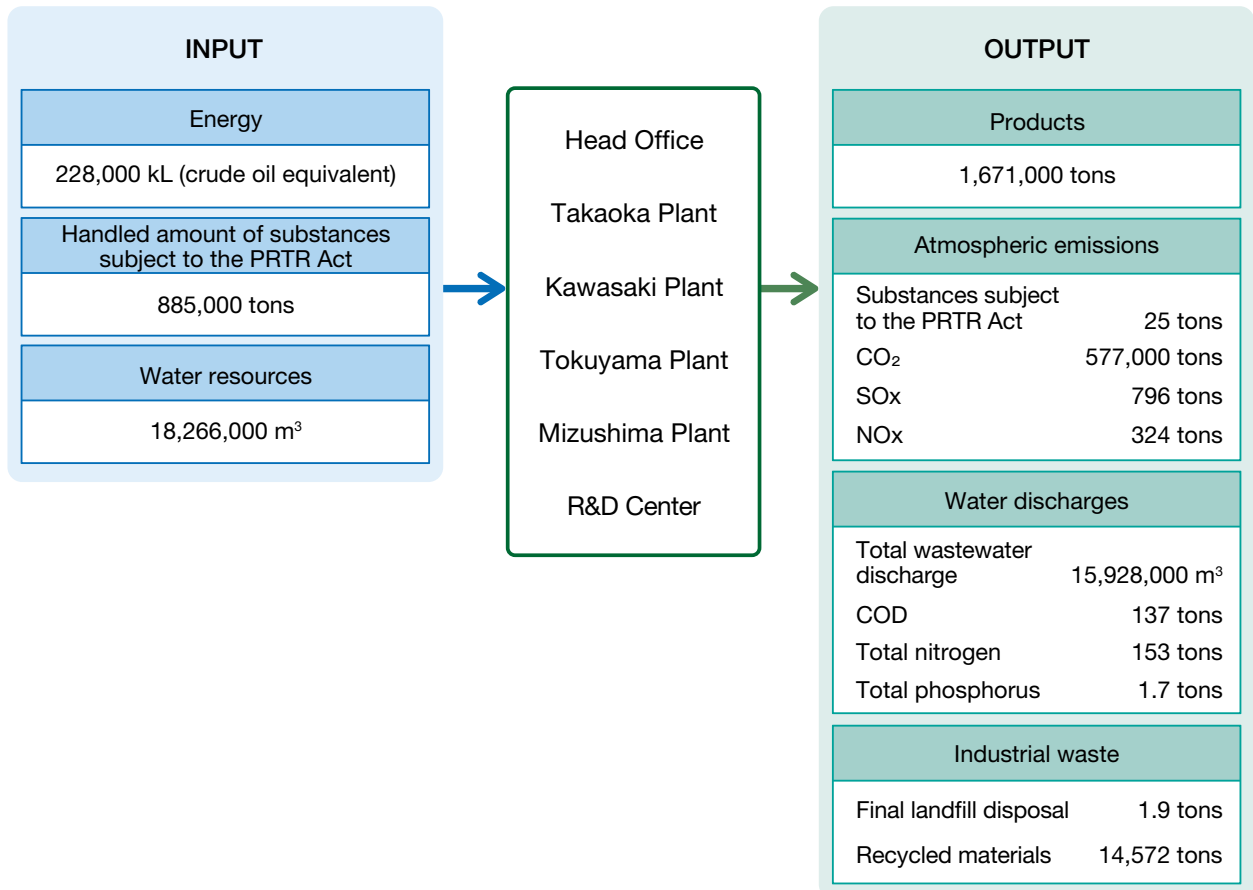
INPUT

Energy

228,000 kL (crude oil equivalent)

Handled amount of substances subject to the PRTR Act

885,000 tons

Water resources

18,266,000 $m^3$

Head Office

Takaoka Plant

Kawasaki Plant

Tokuyama Plant

Mizushima Plant

R&D Center

OUTPUT

Products

1,671,000 tons

Atmospheric emissions

| | |
|---|---|
| Substances subject to the PRTR Act | 25 tons |
| $CO_2$ | 577,000 tons |
| SOx | 796 tons |
| NOx | 324 tons |

Water discharges

| | |
|---|---|
| Total wastewater discharge | 15,928,000 $m^3$ |
| COD | 137 tons |
| Total nitrogen | 153 tons |
| Total phosphorus | 1.7 tons |

Industrial waste

| | |
|---|---|
| Final landfill disposal | 1.9 tons |
| Recycled materials | 14,572 tons |